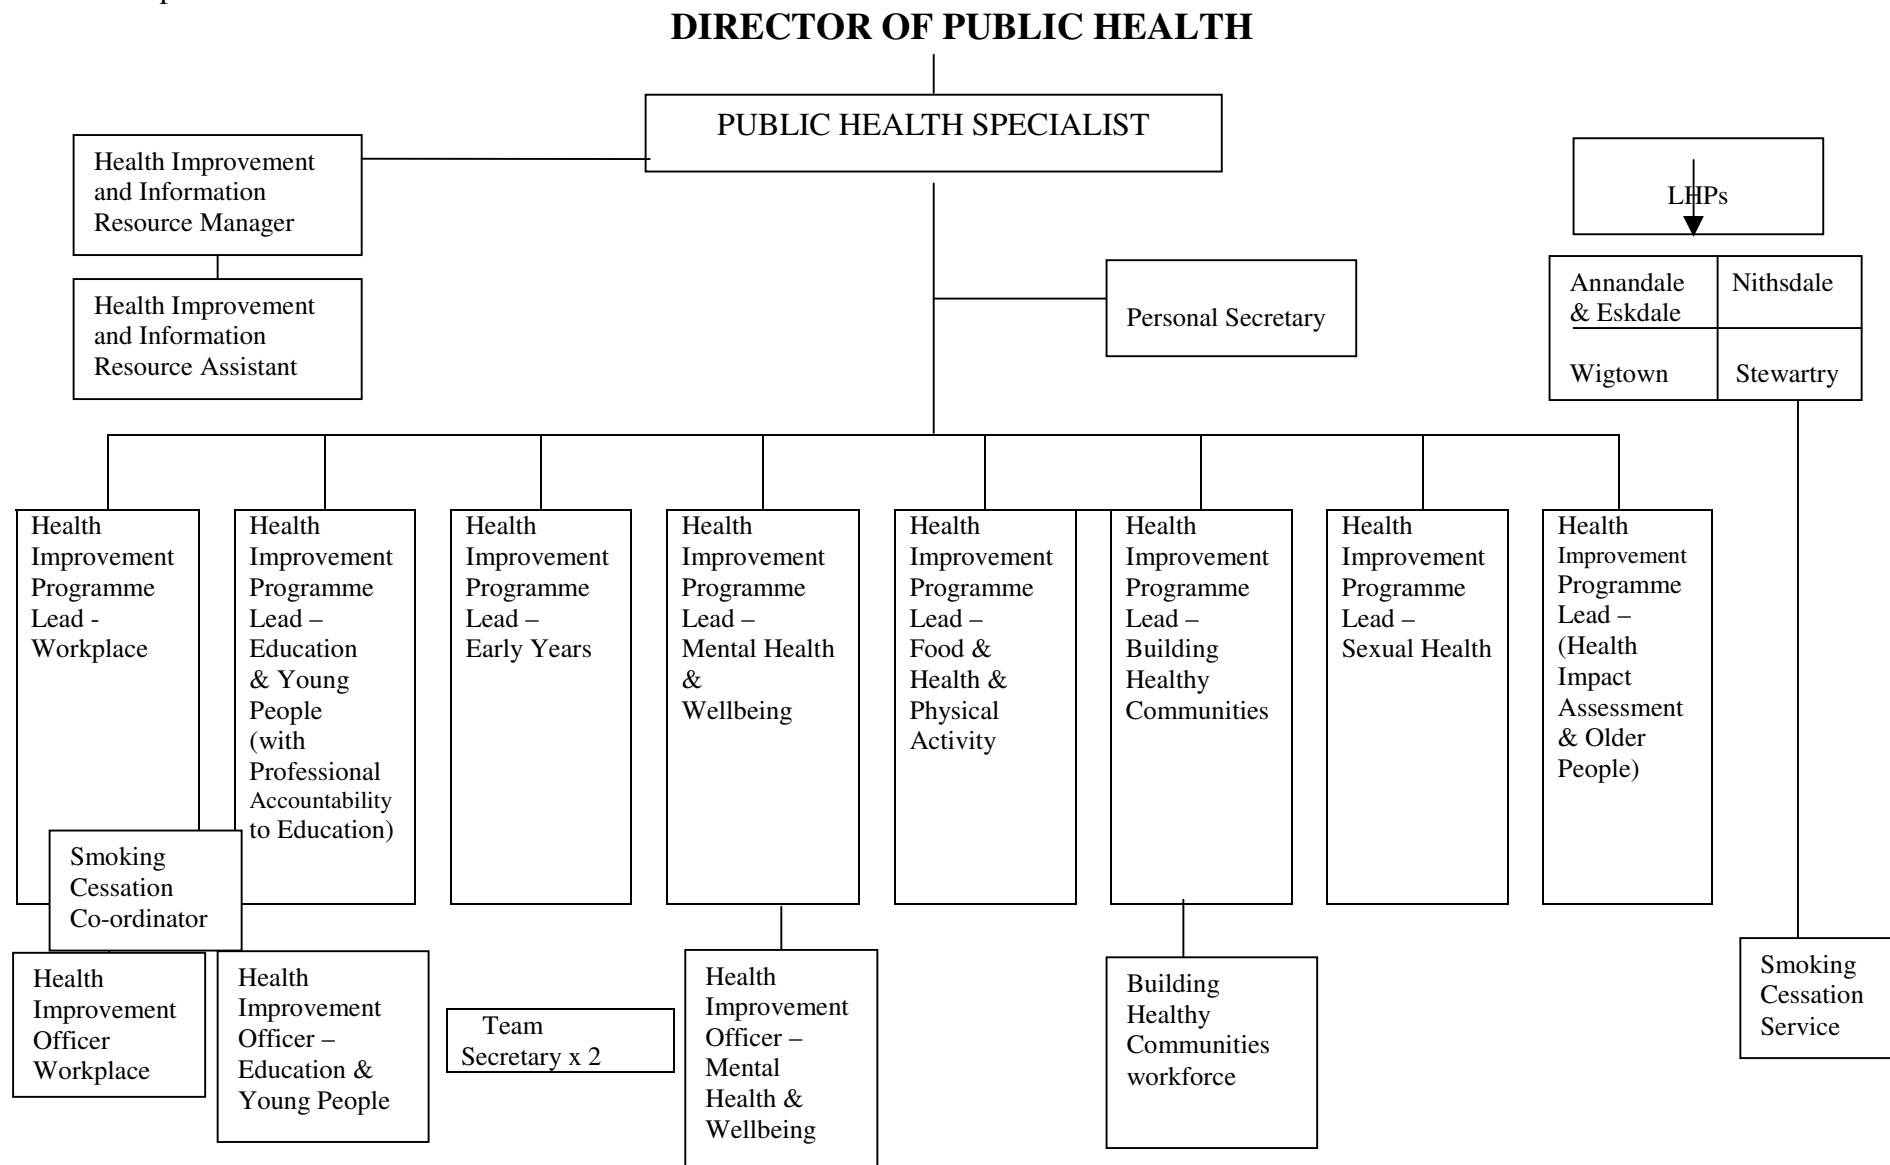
**DIRECTOR OF PUBLIC HEALTH**

PUBLIC HEALTH SPECIALIST

Health Improvement and Information Resource Manager

Health Improvement and Information Resource Assistant

Personal Secretary

LHPs

Annandale & Eskdale

Nithsdale

Wigtown

Stewartry

Health Improvement Programme Lead - Workplace

Health Improvement Programme Lead – Education & Young People (with Professional Accountability to Education)

Health Improvement Programme Lead – Early Years

Health Improvement Programme Lead – Mental Health & Wellbeing

Health Improvement Programme Lead – Food & Health & Physical Activity

Health Improvement Programme Lead – Building Healthy Communities

Health Improvement Programme Lead – Sexual Health

Health Improvement Programme Lead – (Health Impact Assessment & Older People)

Smoking Cessation Co-ordinator

Health Improvement Officer Workplace

Health Improvement Officer – Education & Young People

Team Secretary x 2

Health Improvement Officer – Mental Health & Wellbeing

Building Healthy Communities workforce

Smoking Cessation Service